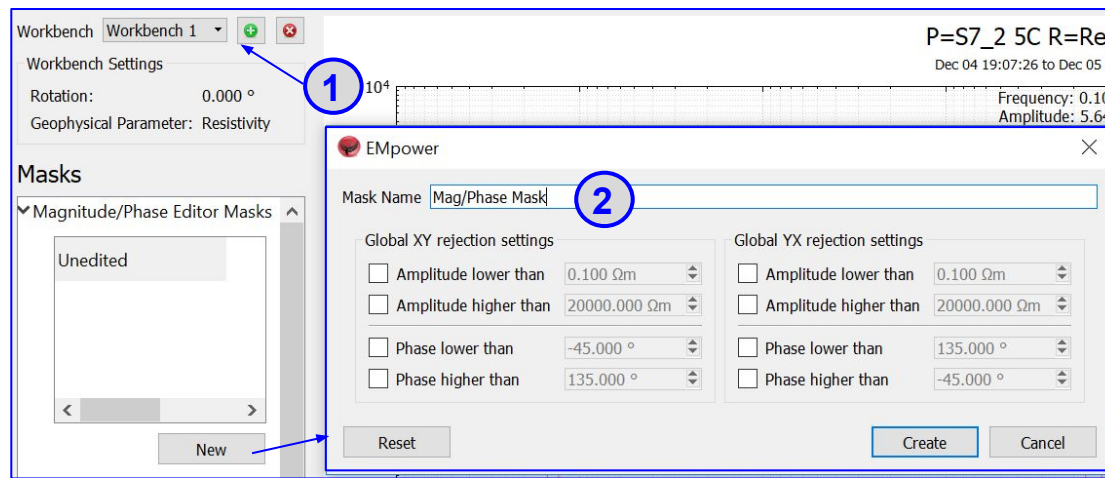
Workbench Workbench 1

Workbench Settings

Rotation: 0.000 °

Geophysical Parameter: Resistivity

Masks

Magnitude/Phase Editor Masks

Unedited

New

1

P=S7_2 5C R=Re

Dec 04 19:07:26 to Dec 05

$10^4$

Frequency: 0.1

Amplitude: 5.6

EMpower

Mask Name Mag/Phase Mask

2

Global XY rejection settings

Amplitude lower than 0.100 Ωm

Amplitude higher than 20000.000 Ωm

Phase lower than -45.000 °

Phase higher than 135.000 °

Global YX rejection settings

Amplitude lower than 0.100 Ωm

Amplitude higher than 20000.000 Ωm

Phase lower than 135.000 °

Phase higher than -45.000 °

Reset

Create

Cancel